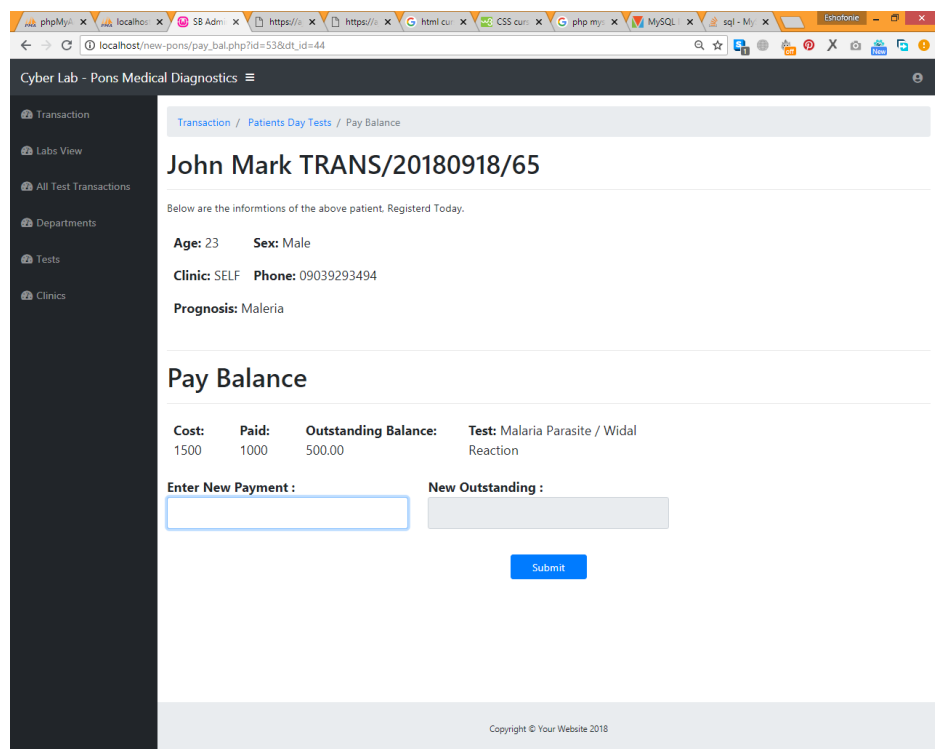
phpMyA | localhos | SB Adm | https://a | https://a | html cur | CSS curs | php mys | MySQL | sql - My | Eshofonie

localhost/new-pons/pay_bal.php?id=53&dt_id=44

Cyber Lab - Pons Medical Diagnostics ≡

Transaction
Labs View
All Test Transactions
Departments
Tests
Clinics

Transaction / Patients Day Tests / Pay Balance

John Mark TRANS/20180918/65

Below are the informtions of the above patient. Registerd Today.

**Age:** 23 **Sex:** Male

**Clinic:** SELF **Phone:** 09039293494

**Prognosis:** Maleria

Pay Balance

| Cost: | Paid: | Outstanding Balance: | Test: Malaria Parasite / Widal Reaction |
|---|---|---|---|
| 1500 | 1000 | 500.00 | |

Enter New Payment :

New Outstanding :

Submit

Copyright © Your Website 2018